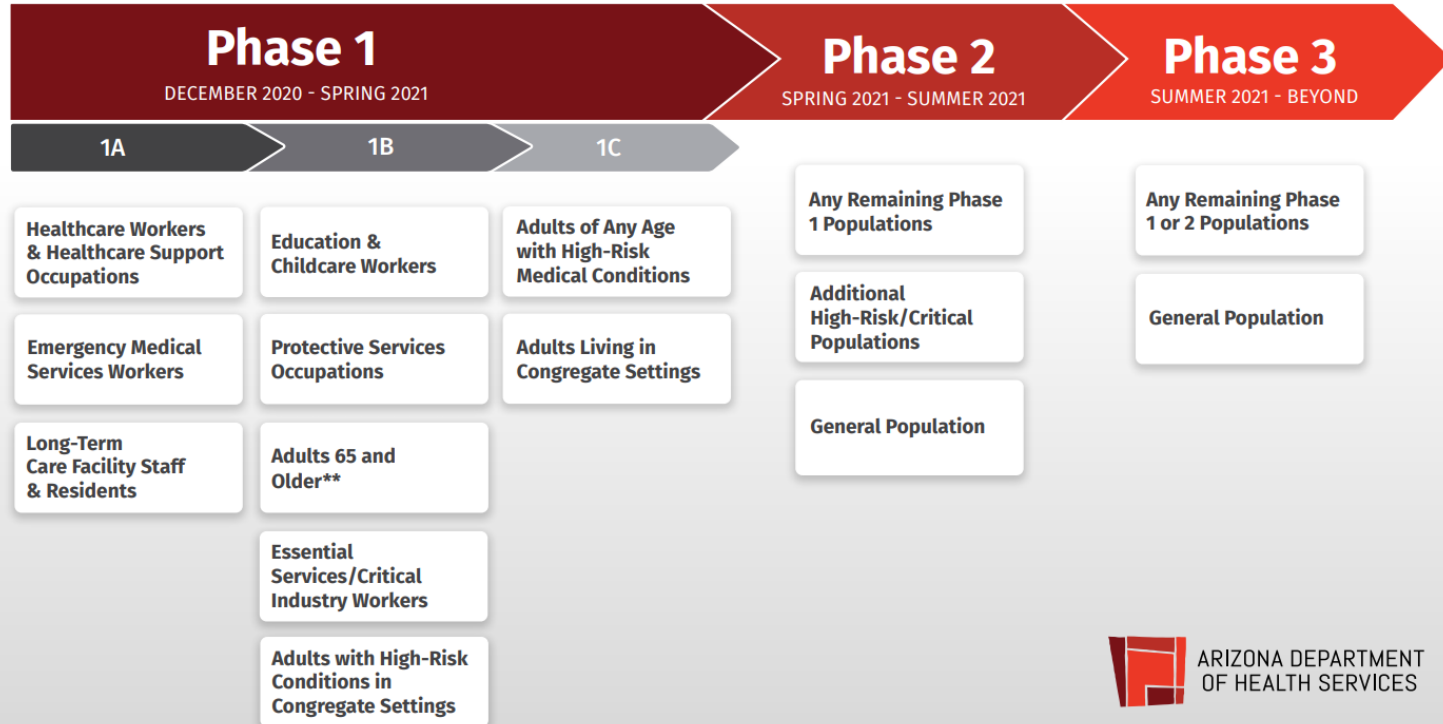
Phase 1
DECEMBER 2020 - SPRING 2021

Phase 2
SPRING 2021 - SUMMER 2021

Phase 3
SUMMER 2021 - BEYOND

1A

1B

1C

Healthcare Workers & Healthcare Support Occupations

Emergency Medical Services Workers

Long-Term Care Facility Staff & Residents

Education & Childcare Workers

Protective Services Occupations

Adults 65 and Older**

Essential Services/Critical Industry Workers

Adults with High-Risk Conditions in Congregate Settings

Adults of Any Age with High-Risk Medical Conditions

Adults Living in Congregate Settings

Any Remaining Phase 1 Populations

Additional High-Risk/Critical Populations

General Population

Any Remaining Phase 1 or 2 Populations

General Population

ARIZONA DEPARTMENT OF HEALTH SERVICES